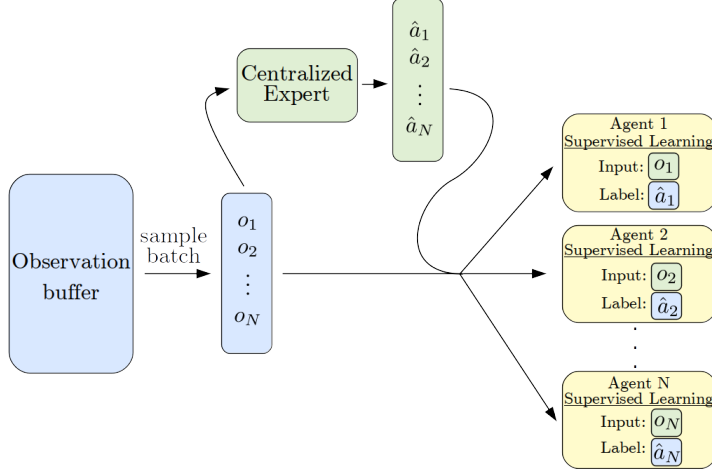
Centralized Expert

$\hat{a}_1$
$\hat{a}_2$
$\vdots$
$\hat{a}_N$

Observation buffer

sample batch

$o_1$
$o_2$
$\vdots$
$o_N$

Agent 1
Supervised Learning
Input: $o_1$
Label: $\hat{a}_1$

Agent 2
Supervised Learning
Input: $o_2$
Label: $\hat{a}_2$

$\vdots$

Agent N
Supervised Learning
Input: $o_N$
Label: $\hat{a}_N$